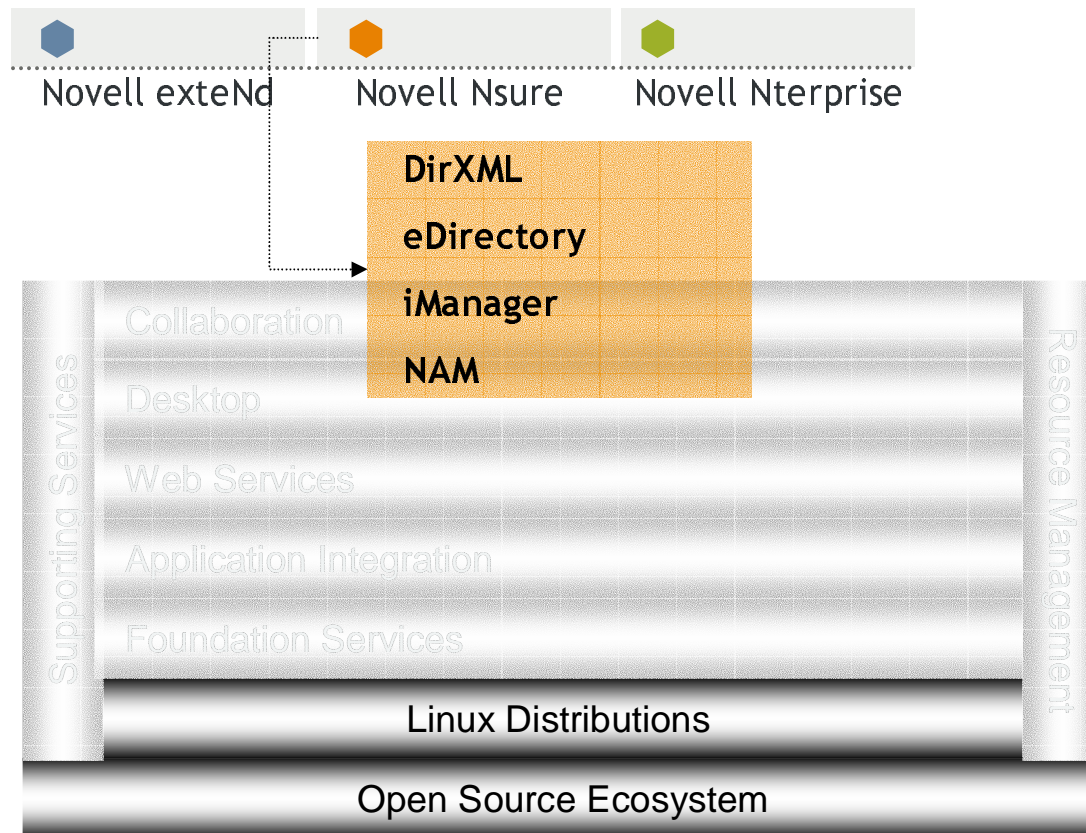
Novell exteNd

Novell Nsure

Novell Nterprise

DirXML

eDirectory

iManager

NAM

Collaboration

Desktop

Web Services

Application Integration

Foundation Services

Supporting Services

Resource Management

Linux Distributions

Open Source Ecosystem